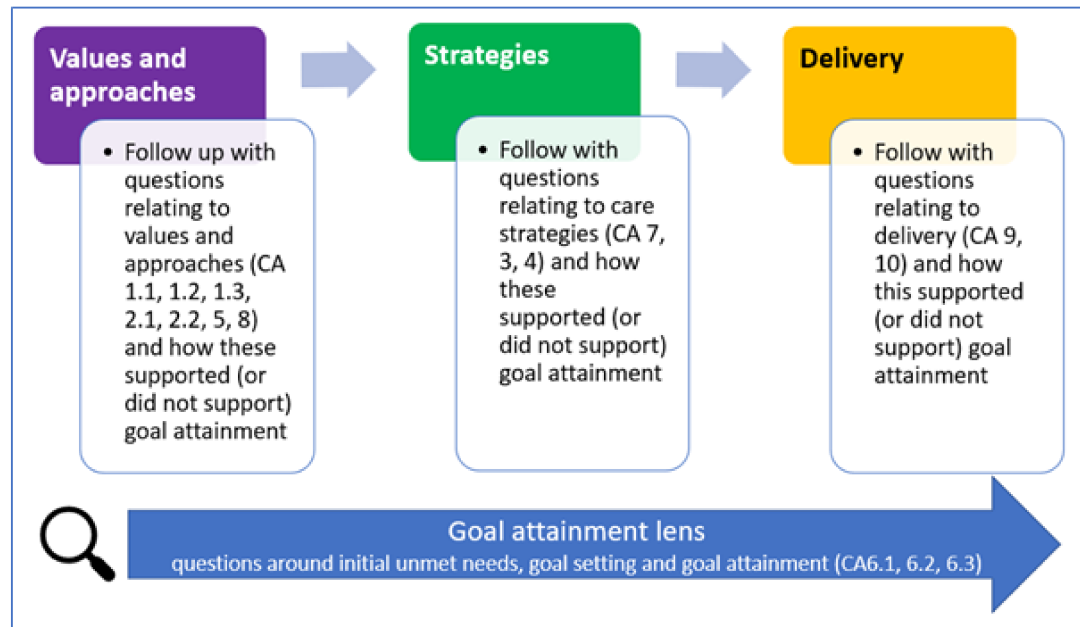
Values and approaches

- Follow up with questions relating to values and approaches (CA 1.1, 1.2, 1.3, 2.1, 2.2, 5, 8) and how these supported (or did not support) goal attainment

Strategies

- Follow with questions relating to care strategies (CA 7, 3, 4) and how these supported (or did not support) goal attainment

Delivery

- Follow with questions relating to delivery (CA 9, 10) and how this supported (or did not support) goal attainment

Goal attainment lens
questions around initial unmet needs, goal setting and goal attainment (CA6.1, 6.2, 6.3)